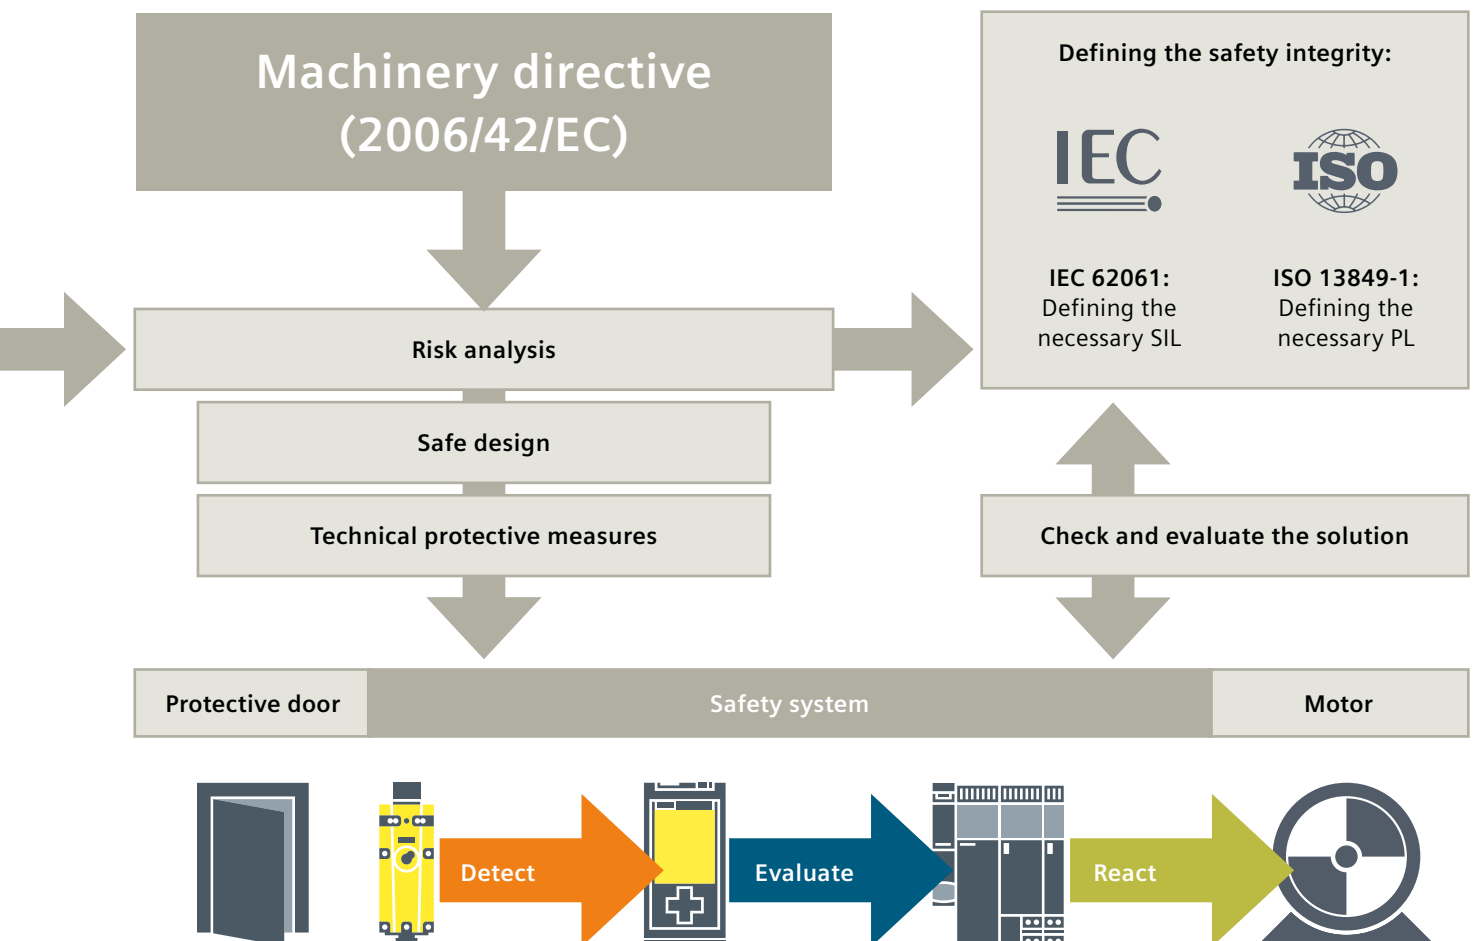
Machinery directive (2006/42/EC)

Defining the safety integrity:

IEC

ISO

IEC 62061: Defining the necessary SIL

ISO 13849-1: Defining the necessary PL

Risk analysis

Safe design

Technical protective measures

Check and evaluate the solution

Protective door

Safety system

Motor

Detect

Evaluate

React